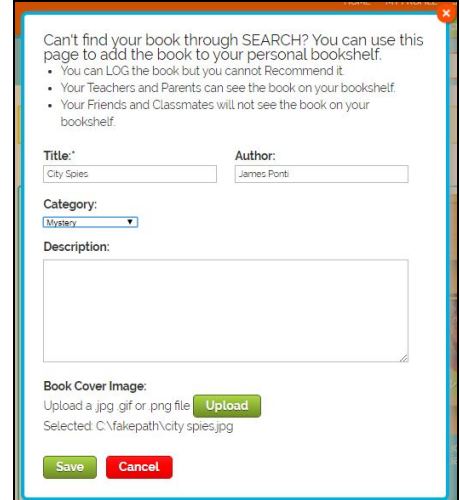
HOME MY PROFILE

Can't find your book through SEARCH? You can use this page to add the book to your personal bookshelf.

- You can LOG the book but you cannot Recommend it.
- Your Teachers and Parents can see the book on your bookshelf.
- Your Friends and Classmates will not see the book on your bookshelf.

Title:*
City Spies

Author:
James Ponti

Category:
Mystery

Description:

Book Cover Image:
Upload a .jpg .gif or .png file Upload
Selected: C:\fakepath\city spies.jpg

Save Cancel